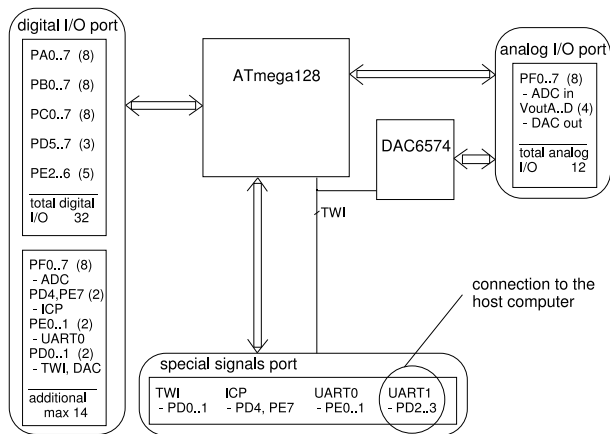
digital I/O port

PA0..7 (8)
PB0..7 (8)
PC0..7 (8)
PD5..7 (3)
PE2..6 (5)

total digital I/O 32

PF0..7 (8)
- ADC
PD4,PE7 (2)
- ICP
PE0..1 (2)
- UART0
PD0..1 (2)
- TWI, DAC

additional max 14

ATmega128

analog I/O port

PF0..7 (8)
- ADC in
VoutA..D (4)
- DAC out

total analog I/O 12

DAC6574

TWI

connection to the host computer

special signals port

TWI
- PD0..1

ICP
- PD4, PE7

UART0
- PE0..1

UART1
- PD2..3